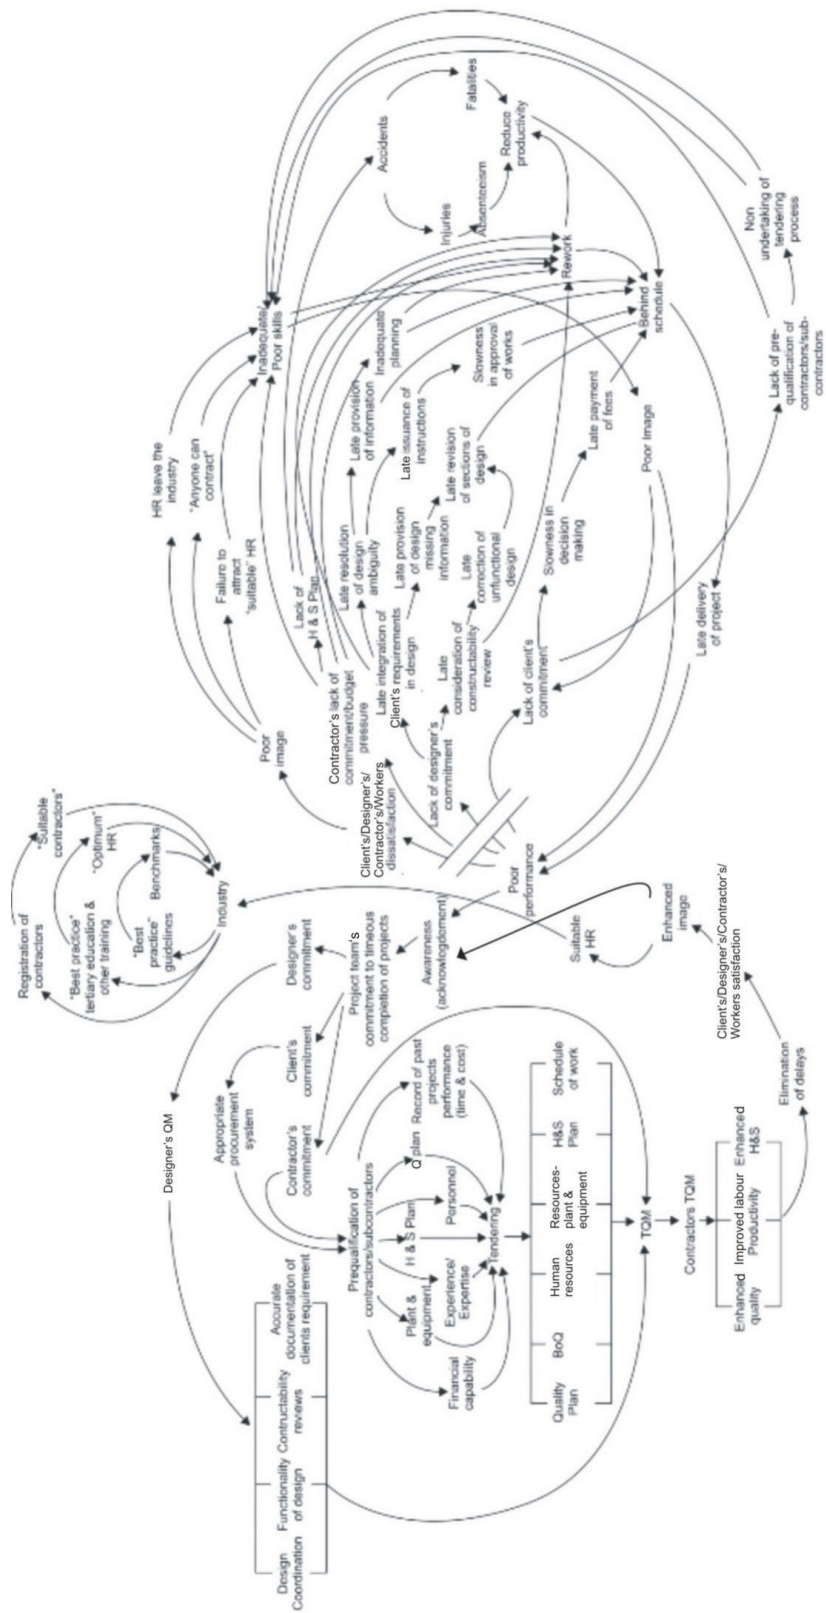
Fatalities

Reduce productivity

Accidents

Absenteeism

Injuries

Non undertaking of tendering process

Rework

Behind schedule

Lack of pre-qualification of contractors/sub-contractors

Inadequate/ Poor skills

HR leave the industry

"Anyone can contract"

Failure to attract "suitable" HR

Lack of H & S Plan

Late resolution of design ambiguity

Late provision of information

Inadequate planning

Late issuance of instructions

Slowness in approval of works

Late provision design missing information

Late revision of sections of design

Late correction of unfunctional design

Late payment of fees

Poor image

Slowness in decision making

Late delivery of project

Lack of client's commitment

Late consideration of constructability review

Late integration of Client's requirements in design

Lack of designer's commitment

Contractor's lack of commitment/budget pressure

Poor image

Client's/Designer's/ Contractor's/Workers dissatisfaction

Poor performance

Registration of contractors

"Suitable contractors"

"Best practice" tertiary education & other training

"Optimum" HR

Benchmarks

"Best practice" guidelines

Industry

Designer's commitment

Project team's commitment to timeous competion of projects

Awareness (acknowledgement)

Suitable HR

Enhanced image

Client's/Designer's/Contractor's/ Workers satisfaction

Elimination of delays

Client's commitment

Designer's QM

Appropriate procurement system

Contractor's commitment

Record of past projects performance (time & cost)

Prequalification of contractors/subcontractors

Q plan

H & S Plan

Personnel

Plant & equipment

Experience/ Expertise

Financial capability

Tendering

| Quality Plan | BoQ | Human resources | Resources- plant & equipment | H&S Plan | Schedule of work |
|---|---|---|---|---|---|

TQM

Contractors TQM

| Enhanced quality | Improved labour Productivity | Enhanced H&S |
|---|---|---|

| Design Coordination | Functionality of design | Contructability reviews | Accurate documentation of clients requirement |
|---|---|---|---|